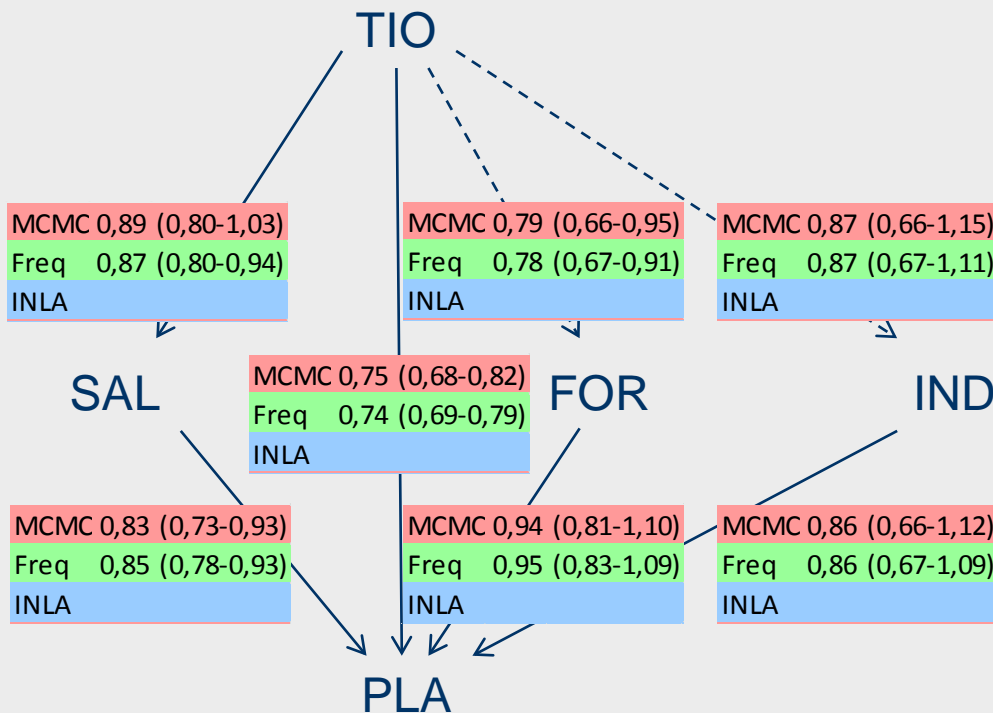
TIO

MCMC 0,89 (0,80-1,03)
Freq 0,87 (0,80-0,94)
INLA

MCMC 0,79 (0,66-0,95)
Freq 0,78 (0,67-0,91)
INLA

MCMC 0,87 (0,66-1,15)
Freq 0,87 (0,67-1,11)
INLA

SAL

MCMC 0,75 (0,68-0,82)
Freq 0,74 (0,69-0,79)
INLA

FOR

IND

MCMC 0,83 (0,73-0,93)
Freq 0,85 (0,78-0,93)
INLA

MCMC 0,94 (0,81-1,10)
Freq 0,95 (0,83-1,09)
INLA

MCMC 0,86 (0,66-1,12)
Freq 0,86 (0,67-1,09)
INLA

PLA